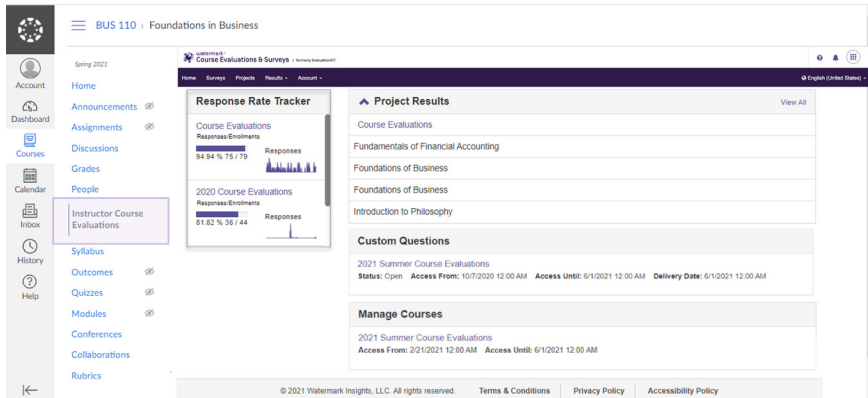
BUS 110 > Foundations in Business

Account
Dashboard
Courses
Calendar
Inbox
History
Help

Spring 2021
Home
Announcements
Assignments
Discussions
Grades
People
Instructor Course Evaluations
Syllabus
Outcomes
Quizzes
Modules
Conferences
Collaborations
Rubrics

watermark
Course Evaluations & Surveys | formerly EvaluationKIT

Home Surveys Projects Results Account
English (United States)

Response Rate Tracker
Course Evaluations
Responses/Enrollments
94.94 % 75 / 79
Responses

2020 Course Evaluations
Responses/Enrollments
81.82 % 36 / 44
Responses

Project Results
View All
Course Evaluations
Fundamentals of Financial Accounting
Foundations of Business
Foundations of Business
Introduction to Philosophy

Custom Questions
2021 Summer Course Evaluations
Status: Open Access From: 10/7/2020 12:00 AM Access Until: 6/1/2021 12:00 AM Delivery Date: 6/1/2021 12:00 AM

Manage Courses
2021 Summer Course Evaluations
Access From: 2/21/2021 12:00 AM Access Until: 6/1/2021 12:00 AM

© 2021 Watermark Insights, LLC. All rights reserved. Terms & Conditions Privacy Policy Accessibility Policy